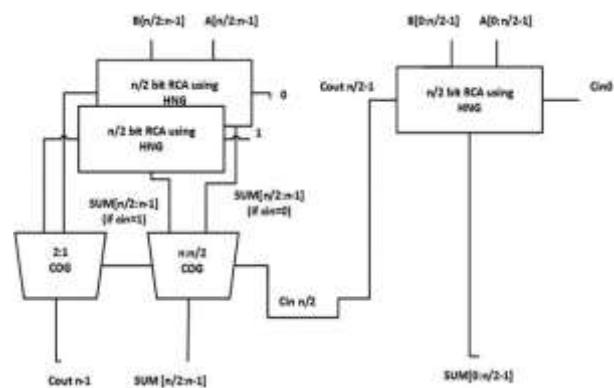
B[n/2:n-1]
A[n/2:n-1]
n/2 bit RCA using HNG
0
n/2 bit RCA using HNG
1
SUM[n/2:n-1] (if cin=1)
SUM[n/2:n-1] (if cin=0)
2:1 CDG
n:n/2 CDG
Cin n/2
Cout n-1
SUM [n/2:n-1]
B[0:n/2-1]
A[0:n/2-1]
Cout n/2-1
n/2 bit RCA using HNG
Cin0
SUM[0:n/2-1]